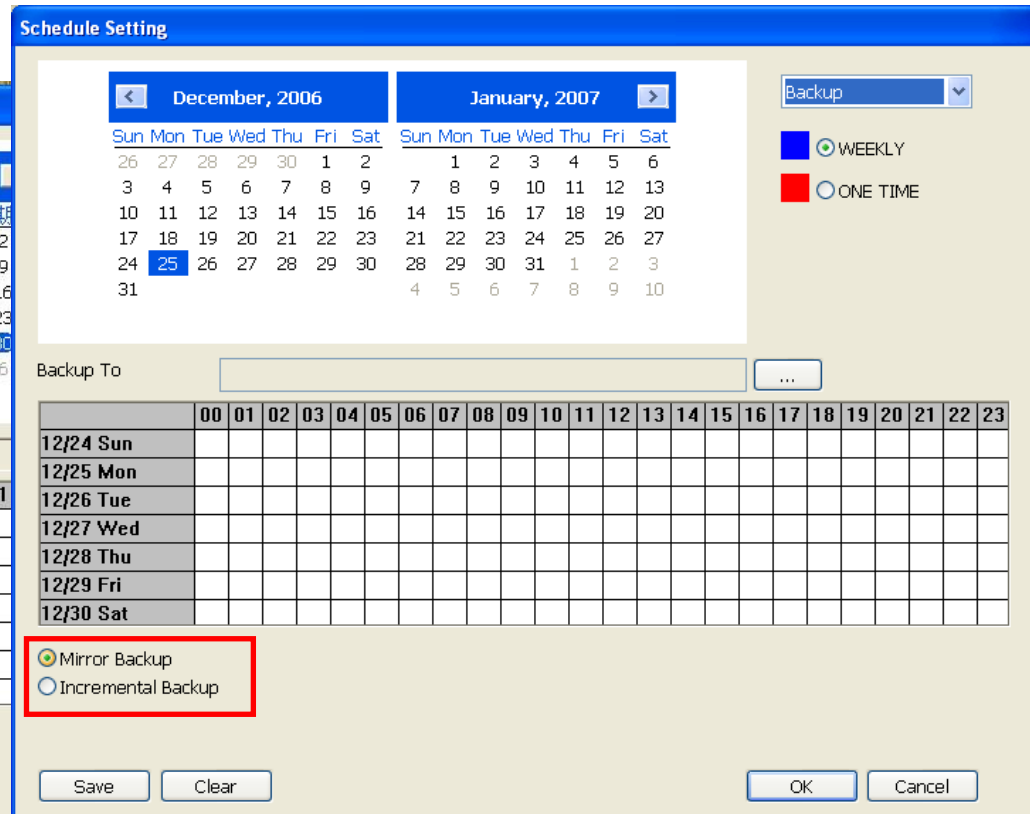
Schedule Setting

December, 2006

| Sun | Mon | Tue | Wed | Thu | Fri | Sat |
|---|---|---|---|---|---|---|
| 26 | 27 | 28 | 29 | 30 | 1 | 2 |
| 3 | 4 | 5 | 6 | 7 | 8 | 9 |
| 10 | 11 | 12 | 13 | 14 | 15 | 16 |
| 17 | 18 | 19 | 20 | 21 | 22 | 23 |
| 24 | 25 | 26 | 27 | 28 | 29 | 30 |
| 31 | | | | | | |

January, 2007

| Sun | Mon | Tue | Wed | Thu | Fri | Sat |
|---|---|---|---|---|---|---|
| | 1 | 2 | 3 | 4 | 5 | 6 |
| 7 | 8 | 9 | 10 | 11 | 12 | 13 |
| 14 | 15 | 16 | 17 | 18 | 19 | 20 |
| 21 | 22 | 23 | 24 | 25 | 26 | 27 |
| 28 | 29 | 30 | 31 | 1 | 2 | 3 |
| 4 | 5 | 6 | 7 | 8 | 9 | 10 |

Backup

WEEKLY

ONE TIME

Backup To

...

| | 00 | 01 | 02 | 03 | 04 | 05 | 06 | 07 | 08 | 09 | 10 | 11 | 12 | 13 | 14 | 15 | 16 | 17 | 18 | 19 | 20 | 21 | 22 | 23 |
|---|---|---|---|---|---|---|---|---|---|---|---|---|---|---|---|---|---|---|---|---|---|---|---|---|
| 12/24 Sun | | | | | | | | | | | | | | | | | | | | | | | | |
| 12/25 Mon | | | | | | | | | | | | | | | | | | | | | | | | |
| 12/26 Tue | | | | | | | | | | | | | | | | | | | | | | | | |
| 12/27 Wed | | | | | | | | | | | | | | | | | | | | | | | | |
| 12/28 Thu | | | | | | | | | | | | | | | | | | | | | | | | |
| 12/29 Fri | | | | | | | | | | | | | | | | | | | | | | | | |
| 12/30 Sat | | | | | | | | | | | | | | | | | | | | | | | | |

Mirror Backup
Incremental Backup

Save Clear OK Cancel